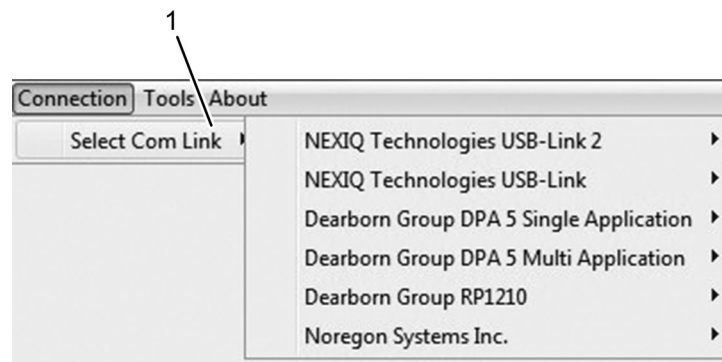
1

Connection Tools About

Select Com Link

NEXIQ Technologies USB-Link 2

NEXIQ Technologies USB-Link

Dearborn Group DPA 5 Single Application

Dearborn Group DPA 5 Multi Application

Dearborn Group RP1210

Noregon Systems Inc.